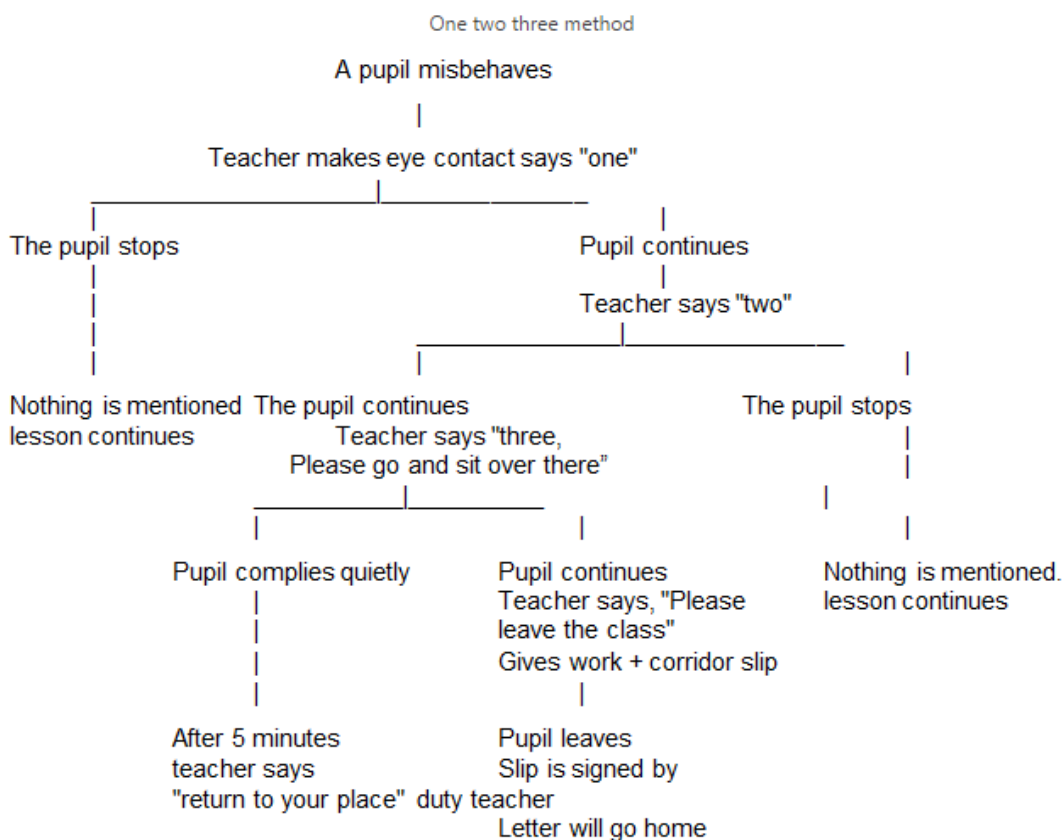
One two three method

A pupil misbehaves

Teacher makes eye contact says "one"

The pupil stops

Pupil continues

Teacher says "two"

Nothing is mentioned lesson continues

The pupil continues
Teacher says "three, Please go and sit over there"

The pupil stops

Pupil complies quietly

Pupil continues
Teacher says, "Please leave the class"
Gives work + corridor slip

Nothing is mentioned. lesson continues

After 5 minutes teacher says "return to your place"

Pupil leaves
Slip is signed by duty teacher
Letter will go home